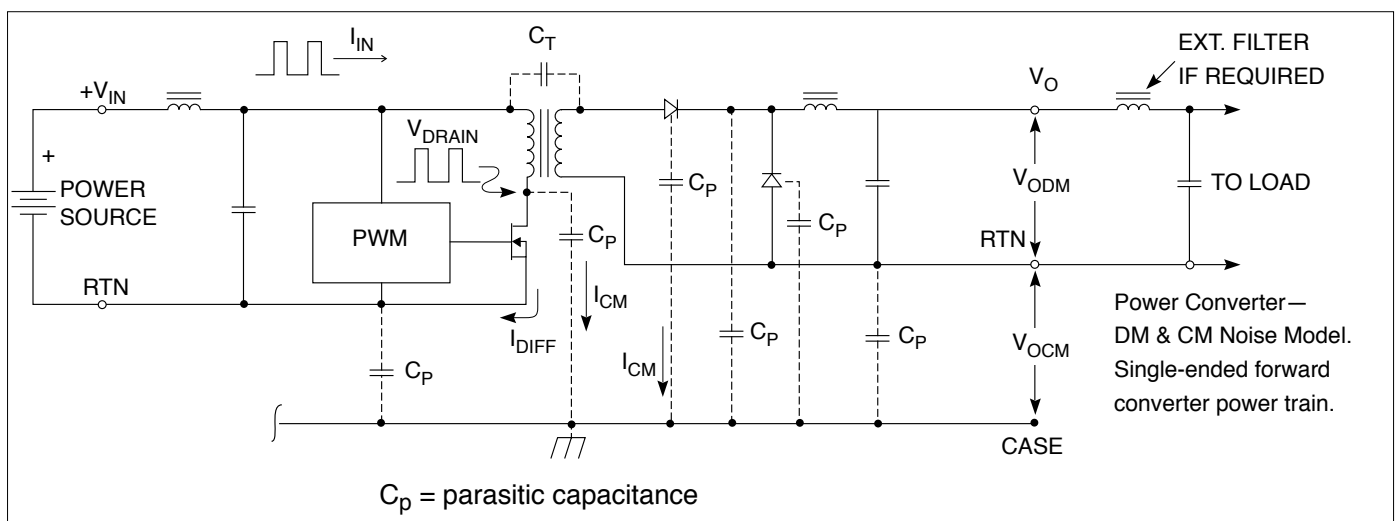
$I_{IN}$

$C_T$

EXT. FILTER IF REQUIRED

$+V_{IN}$

$V_O$

$V_{DRAIN}$

+

POWER SOURCE

$C_P$

$V_{ODM}$

$C_P$

TO LOAD

PWM

$C_P$

RTN

RTN

$I_{CM}$

Power Converter— DM & CM Noise Model. Single-ended forward converter power train.

$I_{DIFF}$

$C_P$

$C_P$

$I_{CM}$

$V_{OCM}$

$C_P$

CASE

$C_p$ = parasitic capacitance